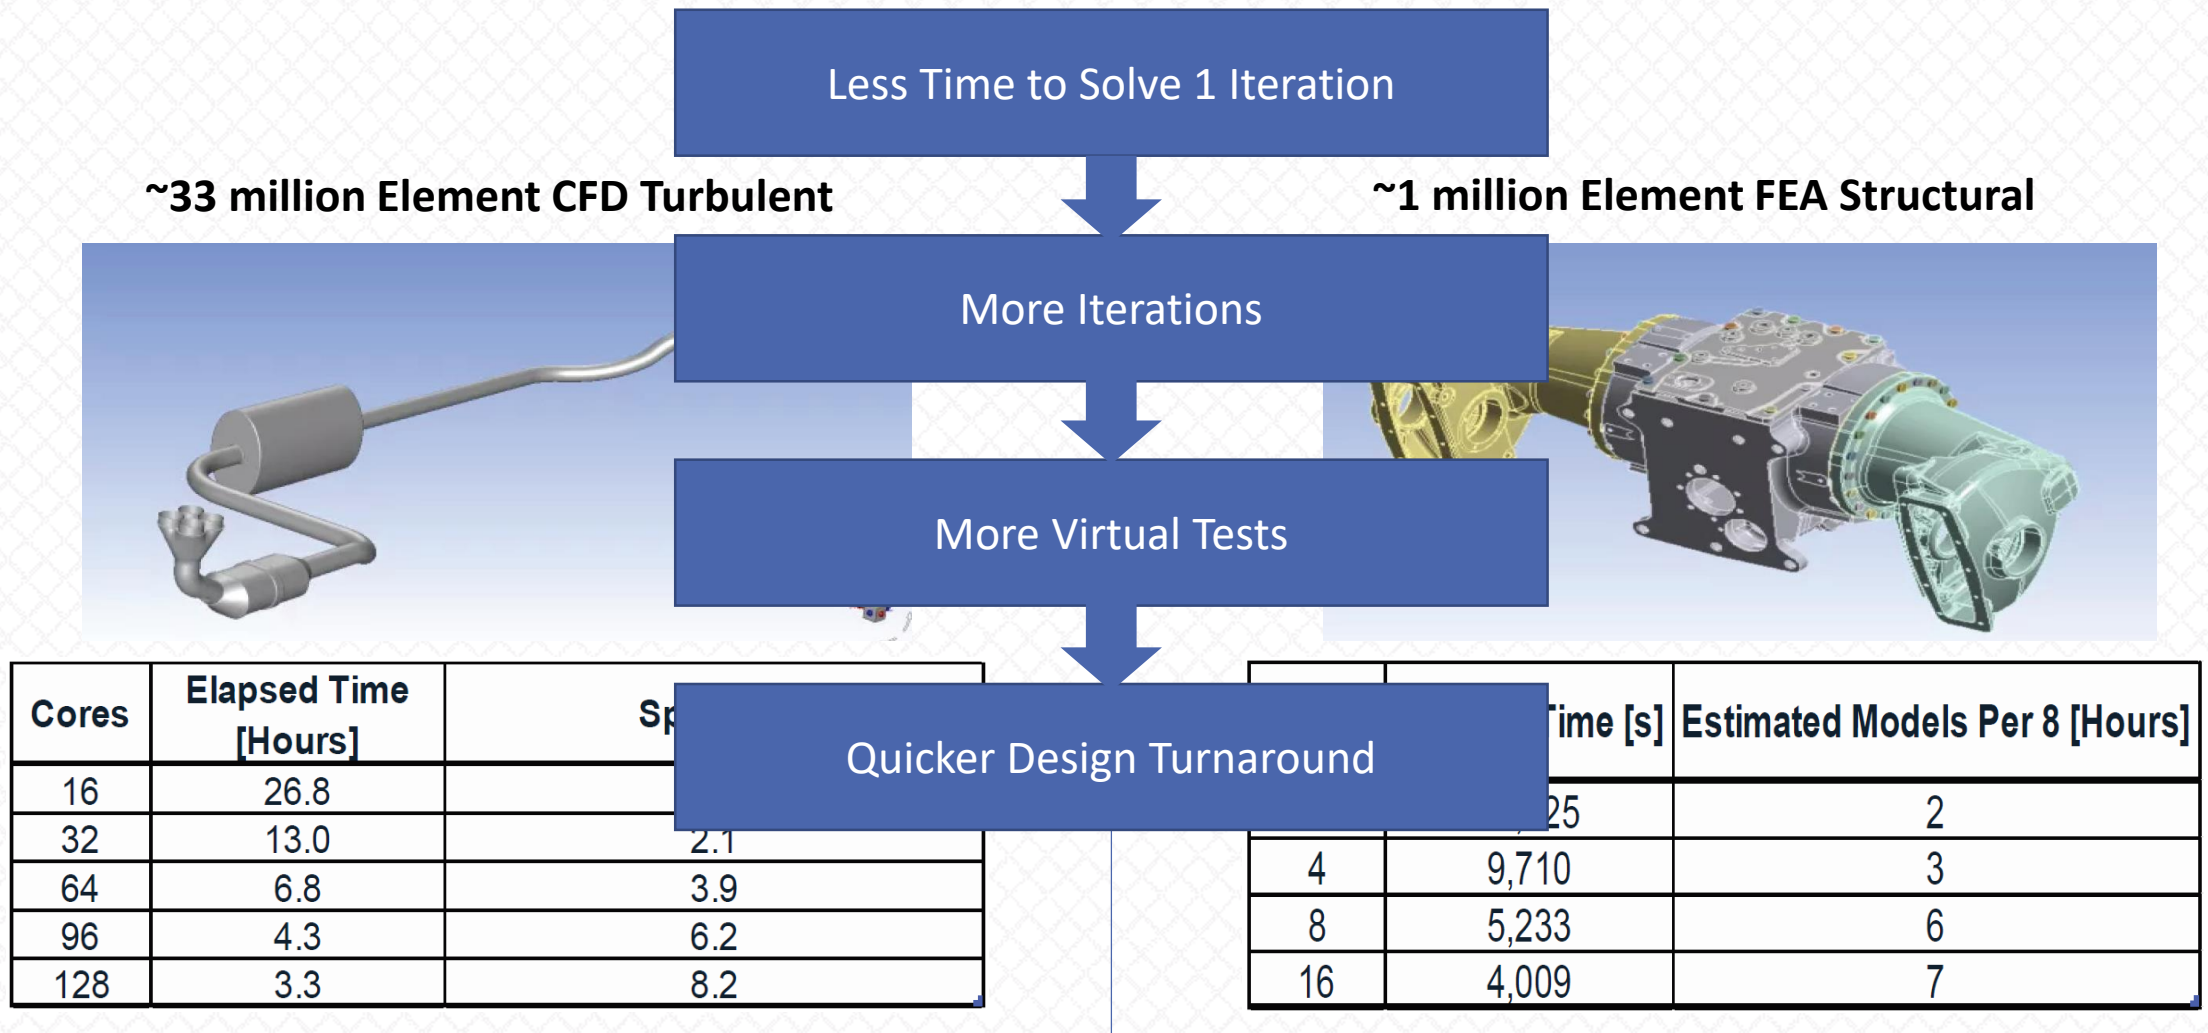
Less Time to Solve 1 Iteration

~33 million Element CFD Turbulent

~1 million Element FEA Structural

More Iterations

More Virtual Tests

Quicker Design Turnaround

| Cores | Elapsed Time [Hours] | Sp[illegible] |
|---|---|---|
| 16 | 26.8 | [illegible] |
| 32 | 13.0 | 2.1 |
| 64 | 6.8 | 3.9 |
| 96 | 4.3 | 6.2 |
| 128 | 3.3 | 8.2 |

| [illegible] | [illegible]ime [s] | Estimated Models Per 8 [Hours] |
|---|---|---|
| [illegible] | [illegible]25 | 2 |
| 4 | 9,710 | 3 |
| 8 | 5,233 | 6 |
| 16 | 4,009 | 7 |